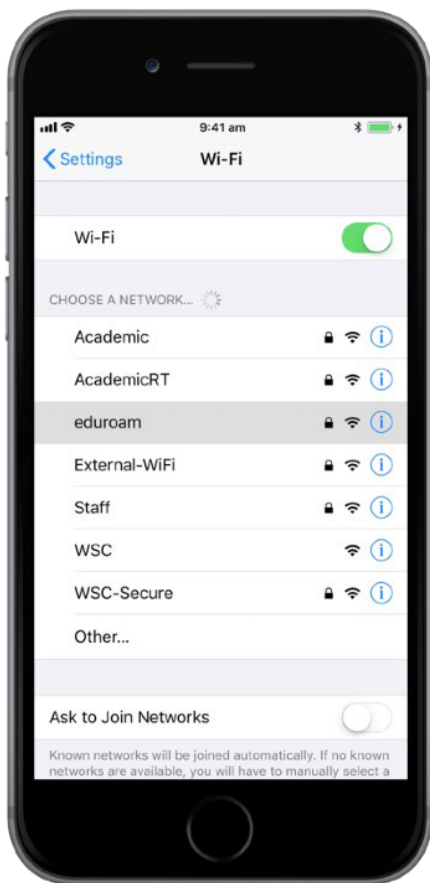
9:41 am

Settings Wi-Fi

Wi-Fi

CHOOSE A NETWORK...

Academic

AcademicRT

eduroam

External-WiFi

Staff

WSC

WSC-Secure

Other...

Ask to Join Networks

Known networks will be joined automatically. If no known networks are available, you will have to manually select a